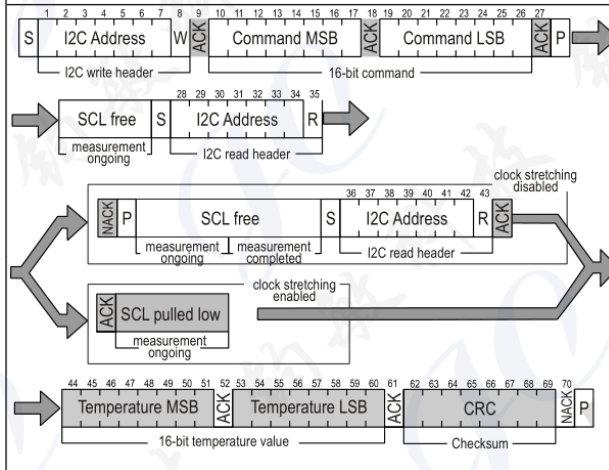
1 2 3 4 5 6 7 8 9 10 11 12 13 14 15 16 17 18 19 20 21 22 23 24 25 26 27

S I2C Address W ACK Command MSB ACK Command LSB ACK P

I2C write header

16-bit command

28 29 30 31 32 33 34 35

SCL free S I2C Address R

measurement ongoing

I2C read header

clock stretching disabled

36 37 38 39 40 41 42 43

NACK P SCL free S I2C Address R ACK

measurement ongoing

measurement completed

I2C read header

clock stretching enabled

ACK SCL pulled low

measurement ongoing

44 45 46 47 48 49 50 51 52 53 54 55 56 57 58 59 60 61 62 63 64 65 66 67 68 69 70

Temperature MSB ACK Temperature LSB ACK CRC NACK P

16-bit temperature value

Checksum